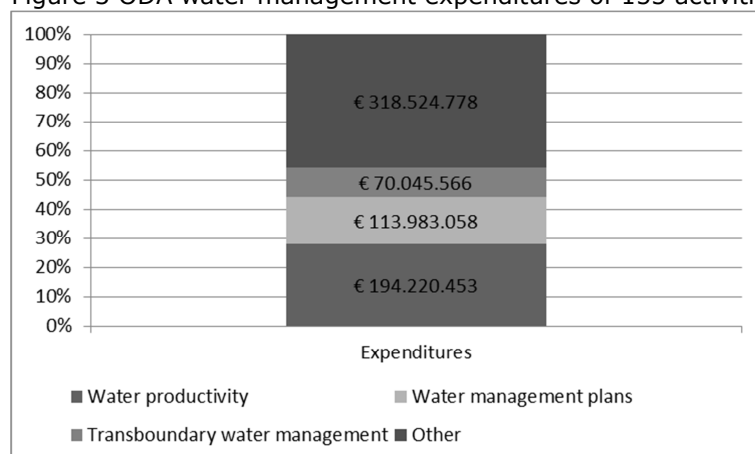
Figure 3 ODA water management expenditures of 139 activit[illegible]

100%
90%
80%
70%
60%
50%
40%
30%
20%
10%
0%

€ 318.524.778
€ 70.045.566
€ 113.983.058
€ 194.220.453

Expenditures

Water productivity
Water management plans
Transboundary water management
Other